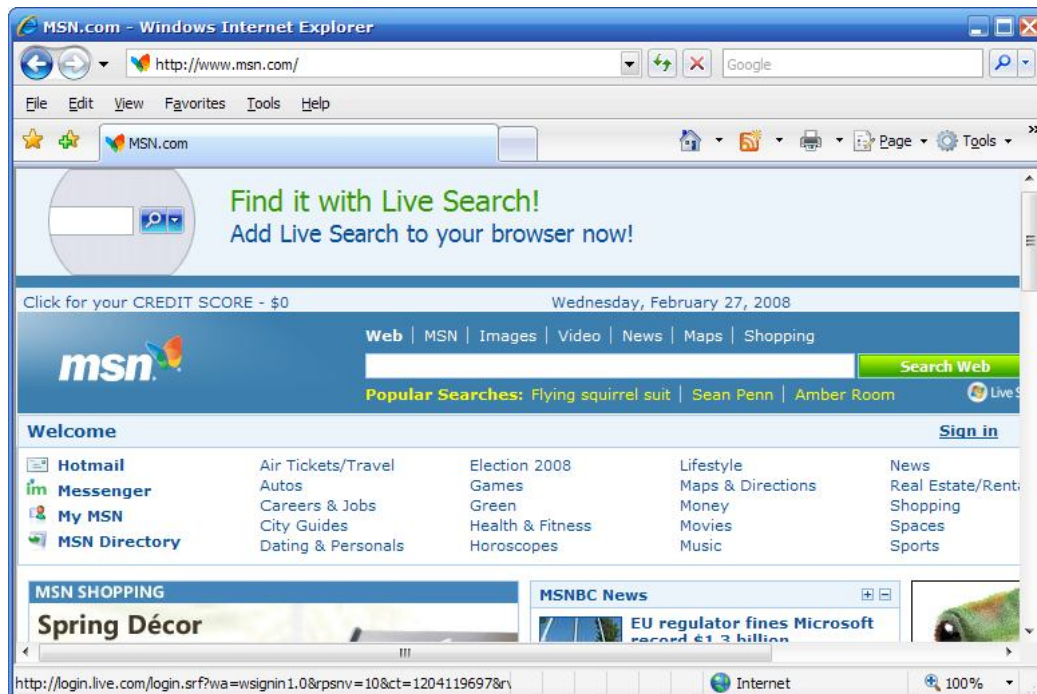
MSN.com - Windows Internet Explorer

http://www.msn.com/

Google

File Edit View Favorites Tools Help

MSN.com

Page Tools

Find it with Live Search!
Add Live Search to your browser now!

Click for your CREDIT SCORE - $0

Wednesday, February 27, 2008

Web | MSN | Images | Video | News | Maps | Shopping

msn

Search Web

Popular Searches: Flying squirrel suit | Sean Penn | Amber Room

Live S

Welcome

Sign in

Hotmail
Messenger
My MSN
MSN Directory

Air Tickets/Travel
Autos
Careers & Jobs
City Guides
Dating & Personals

Election 2008
Games
Green
Health & Fitness
Horoscopes

Lifestyle
Maps & Directions
Money
Movies
Music

News
Real Estate/Rent
Shopping
Spaces
Sports

MSN SHOPPING

Spring Décor

MSNBC News

EU regulator fines Microsoft record $1.3 billion

http://login.live.com/login.srf?wa=wsignin1.0&rpsnv=10&ct=1204119697&r

Internet

100%